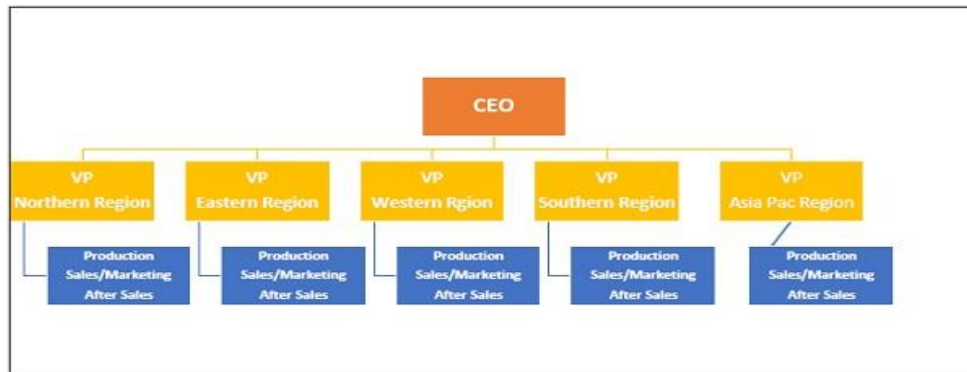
CEO

VP
Northern Region

Production
Sales/Marketing
After Sales

VP
Eastern Region

Production
Sales/Marketing
After Sales

VP
Western Rgion

Production
Sales/Marketing
After Sales

VP
Southern Region

Production
Sales/Marketing
After Sales

VP
Asia Pac Region

Production
Sales/Marketing
After Sales